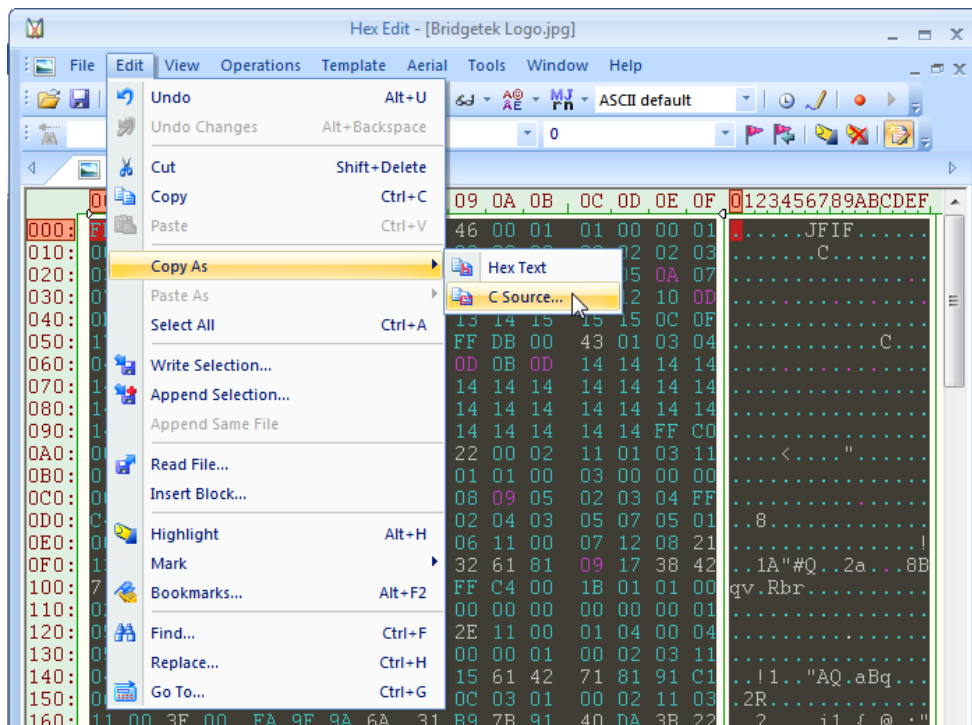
Hex Edit - [Bridgetek Logo.jpg]

File Edit View Operations Template Aerial Tools Window Help

ASCII default

0

Undo Alt+U
Undo Changes Alt+Backspace
Cut Shift+Delete
Copy Ctrl+C
Paste Ctrl+V
Copy As
Paste As
Select All Ctrl+A
Write Selection...
Append Selection...
Append Same File
Read File...
Insert Block...
Highlight Alt+H
Mark
Bookmarks... Alt+F2
Find... Ctrl+F
Replace... Ctrl+H
Go To... Ctrl+G

Hex Text
C Source...

09 0A 0B 0C 0D 0E 0F 0123456789ABCDEF

000: 46 00 01 01 00 00 01 ......JFIF......
010: 02 02 03 .......C........
020: 05 0A 07
030: 12 10 0D
040: 13 14 15 15 15 0C 0F
050: FF DB 00 43 01 03 04 ...........C....
060: 0D 0B 0D 14 14 14 14
070: 14 14 14 14 14 14 14
080: 14 14 14 14 14 14 14
090: 14 14 14 14 14 FF C0
0A0: 22 00 02 11 01 03 11 ....<...."......
0B0: 01 01 00 03 00 00 00
0C0: 08 09 05 02 03 04 FF
0D0: 02 04 03 05 07 05 01 ..8.............
0E0: 06 11 00 07 12 08 21 ...............!
0F0: 32 61 81 09 17 38 42 ..1A"#Q..2a...8B
100: FF C4 00 1B 01 01 00 qv.Rbr..........
110: 00 00 00 00 00 01 01
120: 2E 11 00 01 04 00 04
130: 00 00 01 00 02 03 11
140: 15 61 42 71 81 91 C1 ..!1.."AQ.aBq...
150: 0C 03 01 00 02 11 03 .2R.............
160: 11 00 3F 00 FA 9F 9A 6A 31 B9 7B 91 40 DA 3B 22